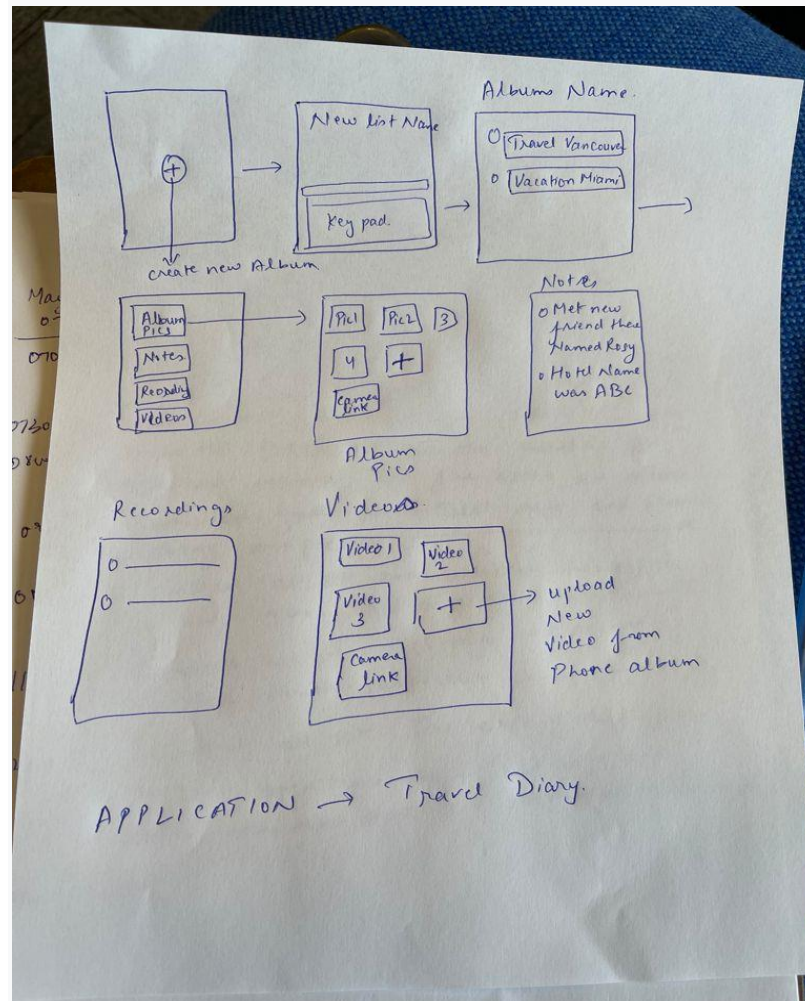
+

create new Album

New list Name

Key pad.

Album Name.

Travel Vancouver

Vacation Miami

Album Pics

Notes

Recording

Videos

Pic1

Pic2

3

4

+

Camera link

Album Pics

Notes

Met new friend there Named Rosy

Hotel Name was ABC

Recordings

Videos.

Video 1

Video 2

Video 3

+

Camera link

upload New Video from Phone album

APPLICATION → Travel Diary.